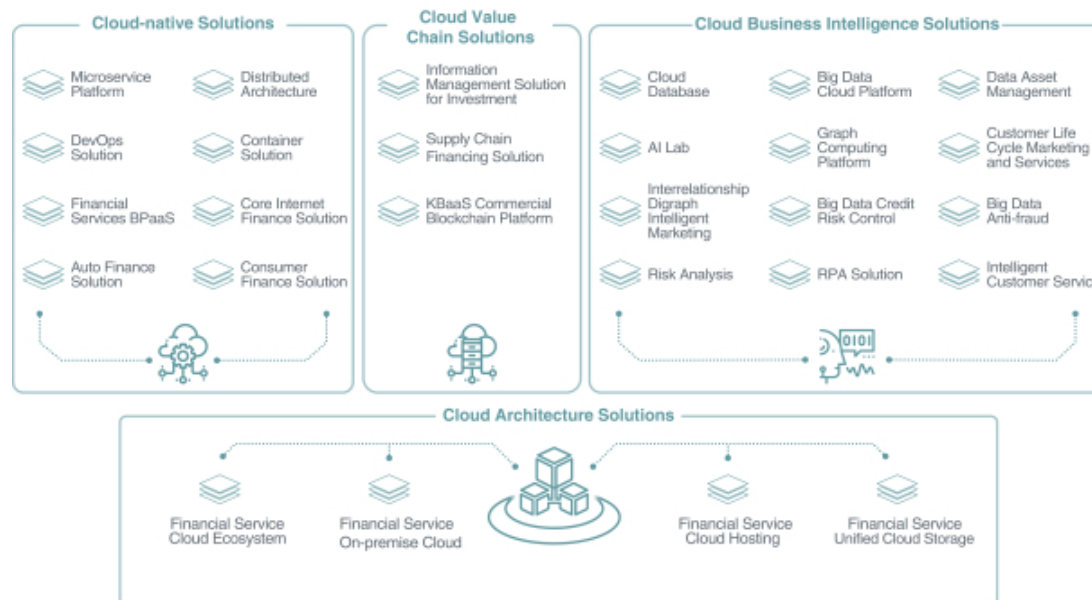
Cloud-native Solutions

Microservice Platform

Distributed Architecture

DevOps Solution

Container Solution

Financial Services BPaaS

Core Internet Finance Solution

Auto Finance Solution

Consumer Finance Solution

Cloud Value Chain Solutions

Information Management Solution for Investment

Supply Chain Financing Solution

KBaaS Commercial Blockchain Platform

Cloud Business Intelligence Solutions

Cloud Database

Big Data Cloud Platform

Data Asset Management

AI Lab

Graph Computing Platform

Customer Life Cycle Marketing and Services

Interrelationship Digraph Intelligent Marketing

Big Data Credit Risk Control

Big Data Anti-fraud

Risk Analysis

RPA Solution

Intelligent Customer Servic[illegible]

0101

Cloud Architecture Solutions

Financial Service Cloud Ecosystem

Financial Service On-premise Cloud

Financial Service Cloud Hosting

Financial Service Unified Cloud Storage